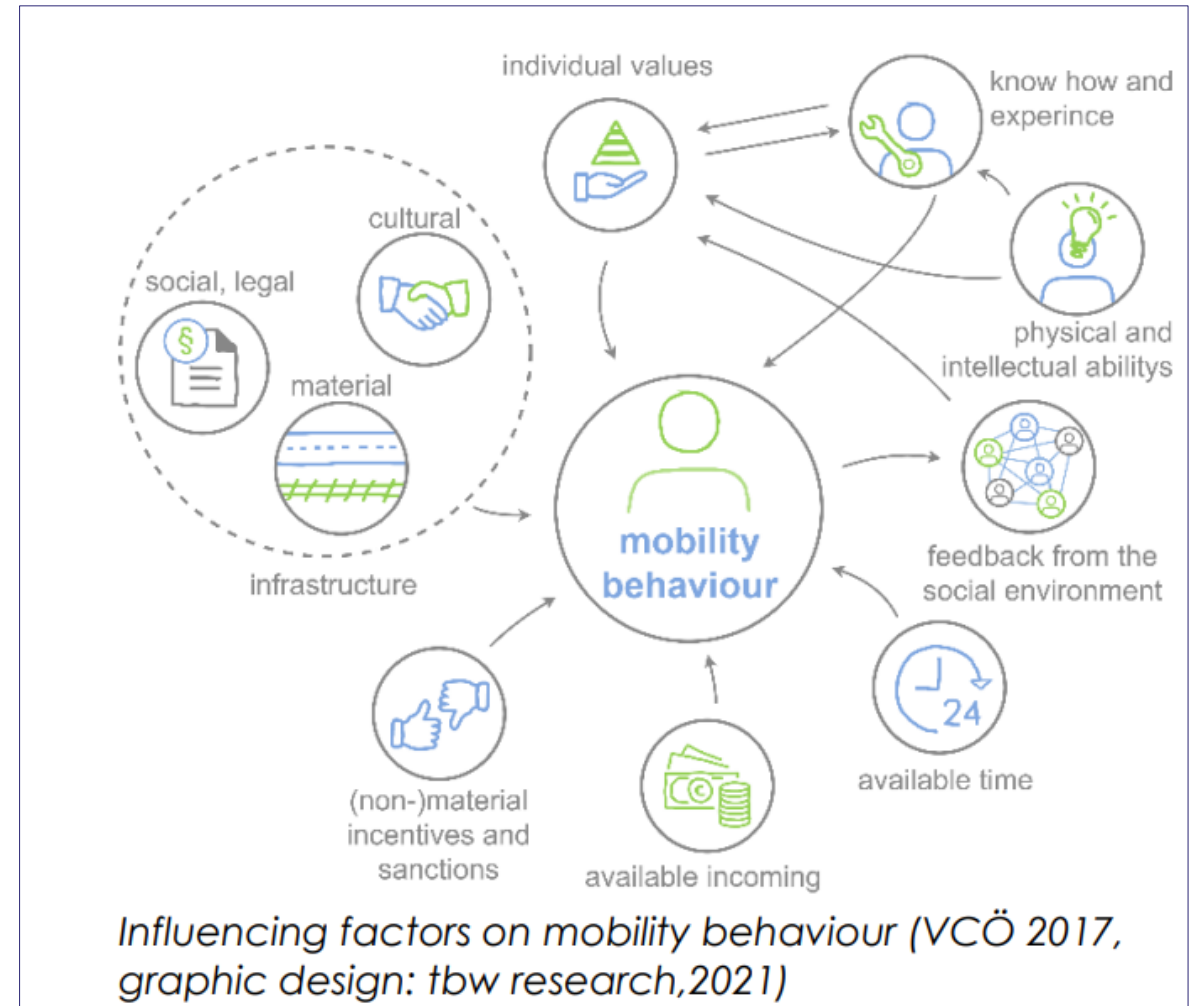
individual values

know how and experince

cultural

social, legal

§

material

physical and intellectual abilitys

mobility behaviour

feedback from the social environment

infrastructure

24

available time

(non-)material incentives and sanctions

available incoming

Influencing factors on mobility behaviour (VCÖ 2017, graphic design: tbw research,2021)